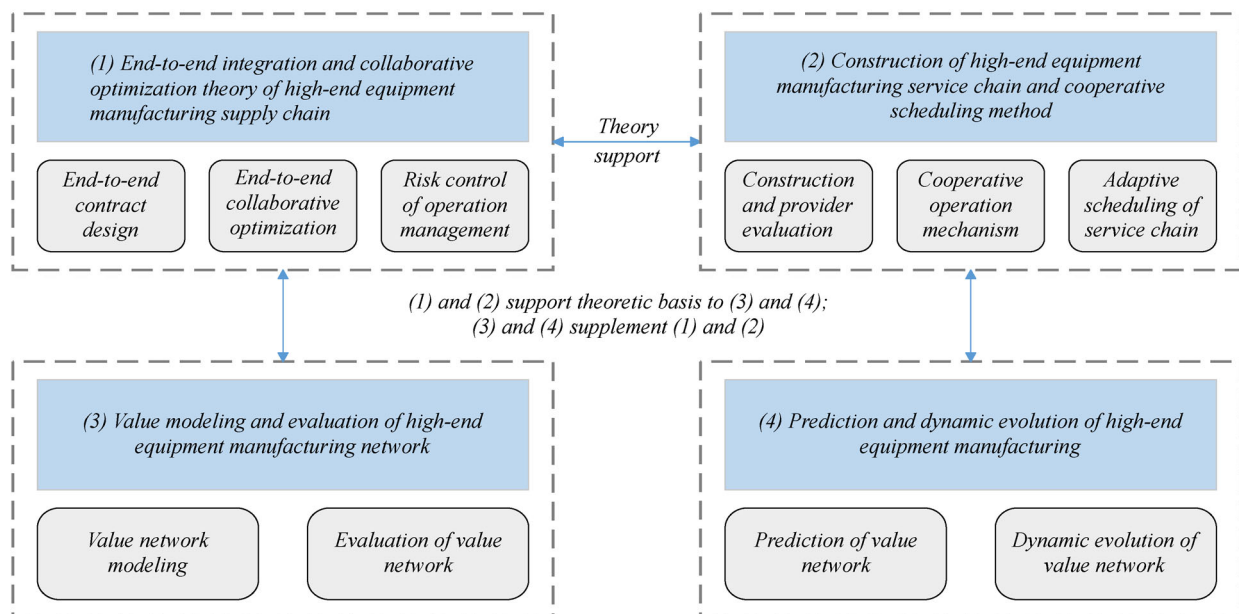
(1) End-to-end integration and collaborative optimization theory of high-end equipment manufacturing supply chain

End-to-end contract design

End-to-end collaborative optimization

Risk control of operation management

Theory support

(2) Construction of high-end equipment manufacturing service chain and cooperative scheduling method

Construction and provider evaluation

Cooperative operation mechanism

Adaptive scheduling of service chain

(1) and (2) support theoretic basis to (3) and (4);
(3) and (4) supplement (1) and (2)

(3) Value modeling and evaluation of high-end equipment manufacturing network

Value network modeling

Evaluation of value network

(4) Prediction and dynamic evolution of high-end equipment manufacturing

Prediction of value network

Dynamic evolution of value network